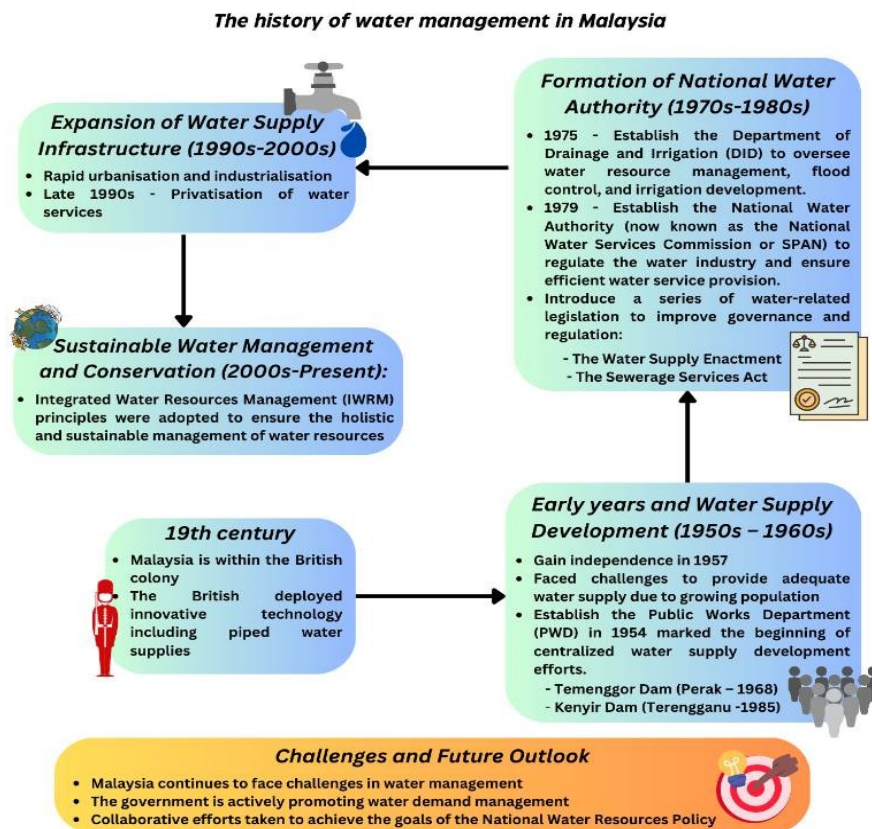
The history of water management in Malaysia

Expansion of Water Supply Infrastructure (1990s-2000s)

- Rapid urbanisation and industrialisation
- Late 1990s - Privatisation of water services

Formation of National Water Authority (1970s-1980s)

- 1975 - Establish the Department of Drainage and Irrigation (DID) to oversee water resource management, flood control, and irrigation development.
- 1979 - Establish the National Water Authority (now known as the National Water Services Commission or SPAN) to regulate the water industry and ensure efficient water service provision.
- Introduce a series of water-related legislation to improve governance and regulation:

- The Water Supply Enactment
- The Sewerage Services Act

Sustainable Water Management and Conservation (2000s-Present):

- Integrated Water Resources Management (IWRM) principles were adopted to ensure the holistic and sustainable management of water resources

19th century

- Malaysia is within the British colony
- The British deployed innovative technology including piped water supplies

Early years and Water Supply Development (1950s – 1960s)

- Gain independence in 1957
- Faced challenges to provide adequate water supply due to growing population
- Establish the Public Works Department (PWD) in 1954 marked the beginning of centralized water supply development efforts.

- Temenggor Dam (Perak – 1968)
- Kenyir Dam (Terengganu -1985)

Challenges and Future Outlook

- Malaysia continues to face challenges in water management
- The government is actively promoting water demand management
- Collaborative efforts taken to achieve the goals of the National Water Resources Policy